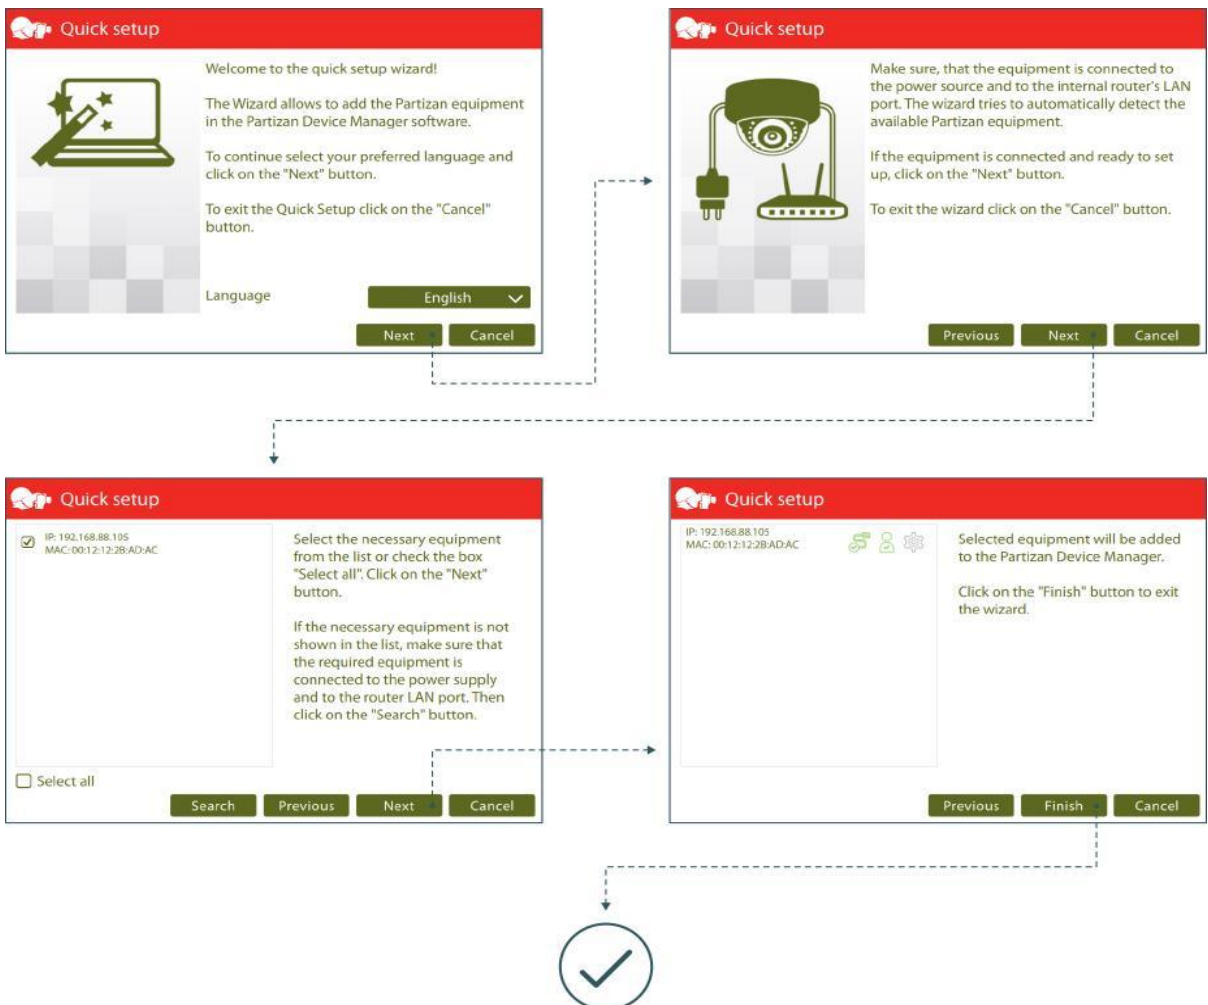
Quick setup

Welcome to the quick setup wizard!

The Wizard allows to add the Partizan equipment in the Partizan Device Manager software.

To continue select your preferred language and click on the "Next" button.

To exit the Quick Setup click on the "Cancel" button.

Language English

Next Cancel

Quick setup

Make sure, that the equipment is connected to the power source and to the internal router's LAN port. The wizard tries to automatically detect the available Partizan equipment.

If the equipment is connected and ready to set up, click on the "Next" button.

To exit the wizard click on the "Cancel" button.

Previous Next Cancel

Quick setup

IP: 192.168.88.105
MAC: 00:12:12:2B:AD:AC

Select the necessary equipment from the list or check the box "Select all". Click on the "Next" button.

If the necessary equipment is not shown in the list, make sure that the required equipment is connected to the power supply and to the router LAN port. Then click on the "Search" button.

Select all

Search Previous Next Cancel

Quick setup

IP: 192.168.88.105
MAC: 00:12:12:2B:AD:AC

Selected equipment will be added to the Partizan Device Manager.

Click on the "Finish" button to exit the wizard.

Previous Finish Cancel